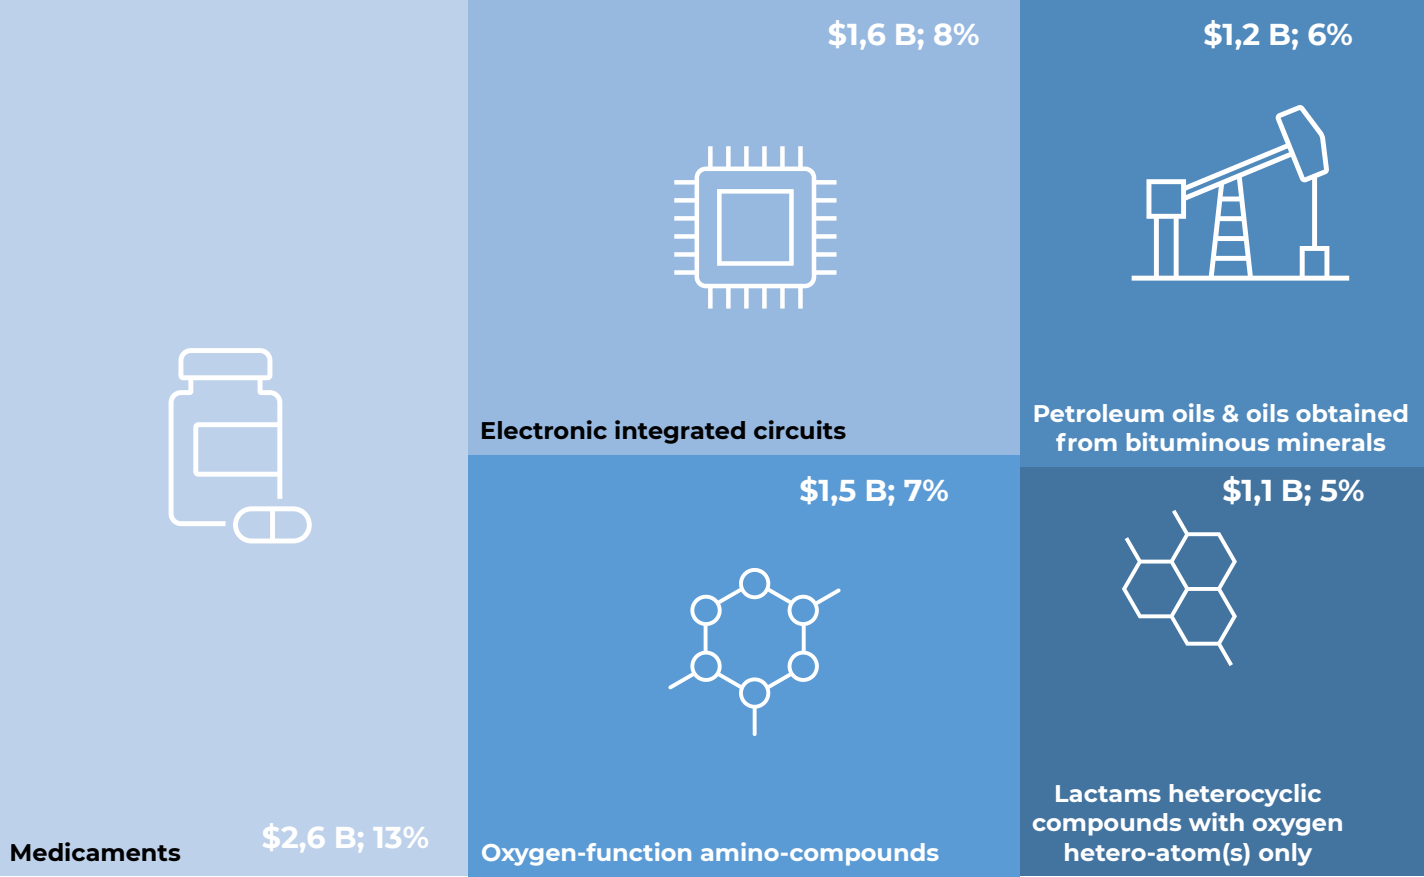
Medicaments

$2,6 B; 13%

$1,6 B; 8%

Electronic integrated circuits

$1,2 B; 6%

Petroleum oils & oils obtained from bituminous minerals

$1,5 B; 7%

Oxygen-function amino-compounds

$1,1 B; 5%

Lactams heterocyclic compounds with oxygen hetero-atom(s) only